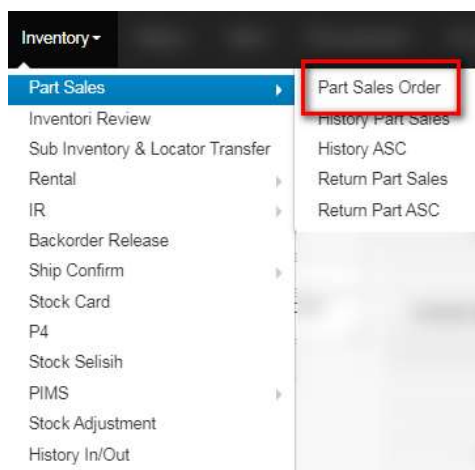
Inventory ▾

Part Sales
Inventori Review
Sub Inventory & Locator Transfer
Rental
IR
Backorder Release
Ship Confirm
Stock Card
P4
Stock Selisih
PIMS
Stock Adjustment
History In/Out

Part Sales Order
History Part Sales
History ASC
Return Part Sales
Return Part ASC